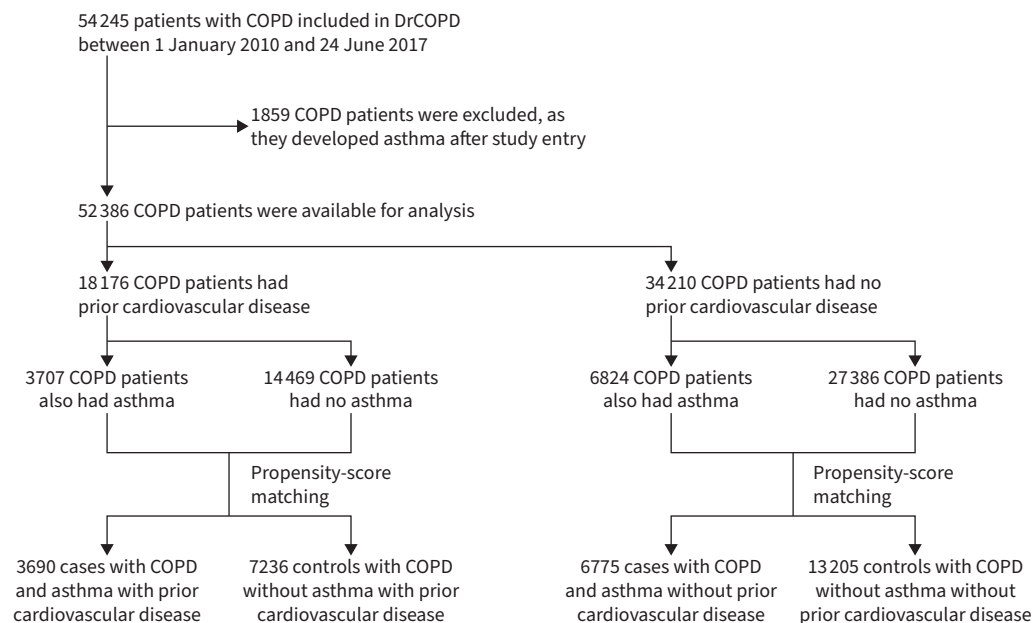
54 245 patients with COPD included in DrCOPD between 1 January 2010 and 24 June 2017

1859 COPD patients were excluded, as they developed asthma after study entry

52 386 COPD patients were available for analysis

18 176 COPD patients had prior cardiovascular disease

3707 COPD patients also had asthma

14 469 COPD patients had no asthma

Propensity-score matching

3690 cases with COPD and asthma with prior cardiovascular disease

7236 controls with COPD without asthma with prior cardiovascular disease

34 210 COPD patients had no prior cardiovascular disease

6824 COPD patients also had asthma

27 386 COPD patients had no asthma

Propensity-score matching

6775 cases with COPD and asthma without prior cardiovascular disease

13 205 controls with COPD without asthma without prior cardiovascular disease